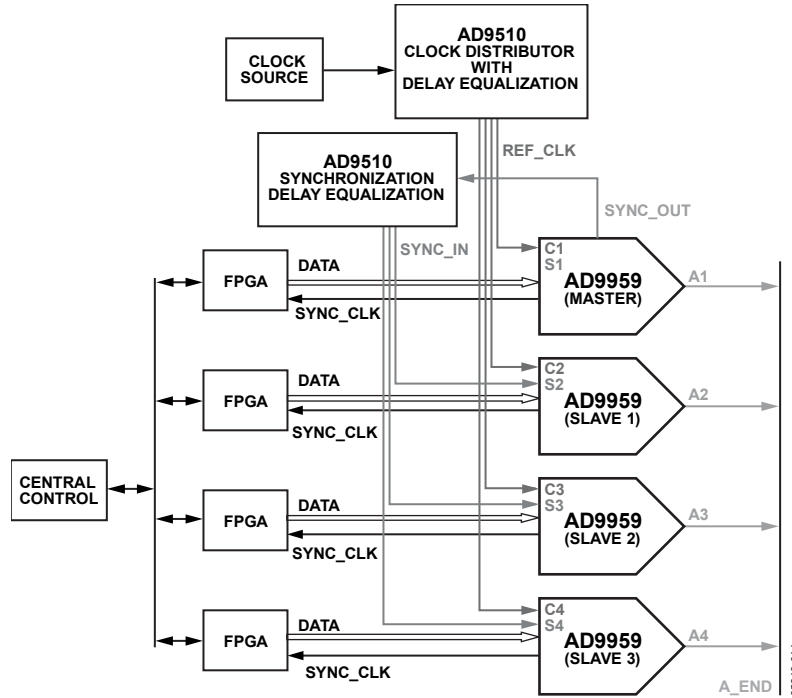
CLOCK SOURCE

AD9510 CLOCK DISTRIBUTOR WITH DELAY EQUALIZATION

REF_CLK

AD9510 SYNCHRONIZATION DELAY EQUALIZATION

SYNC_OUT

SYNC_IN

CENTRAL CONTROL

FPGA

DATA

SYNC_CLK

C1
S1
AD9959
(MASTER)
A1

FPGA

DATA

SYNC_CLK

C2
S2
AD9959
(SLAVE 1)
A2

FPGA

DATA

SYNC_CLK

C3
S3
AD9959
(SLAVE 2)
A3

FPGA

DATA

SYNC_CLK

C4
S4
AD9959
(SLAVE 3)
A4

A_END